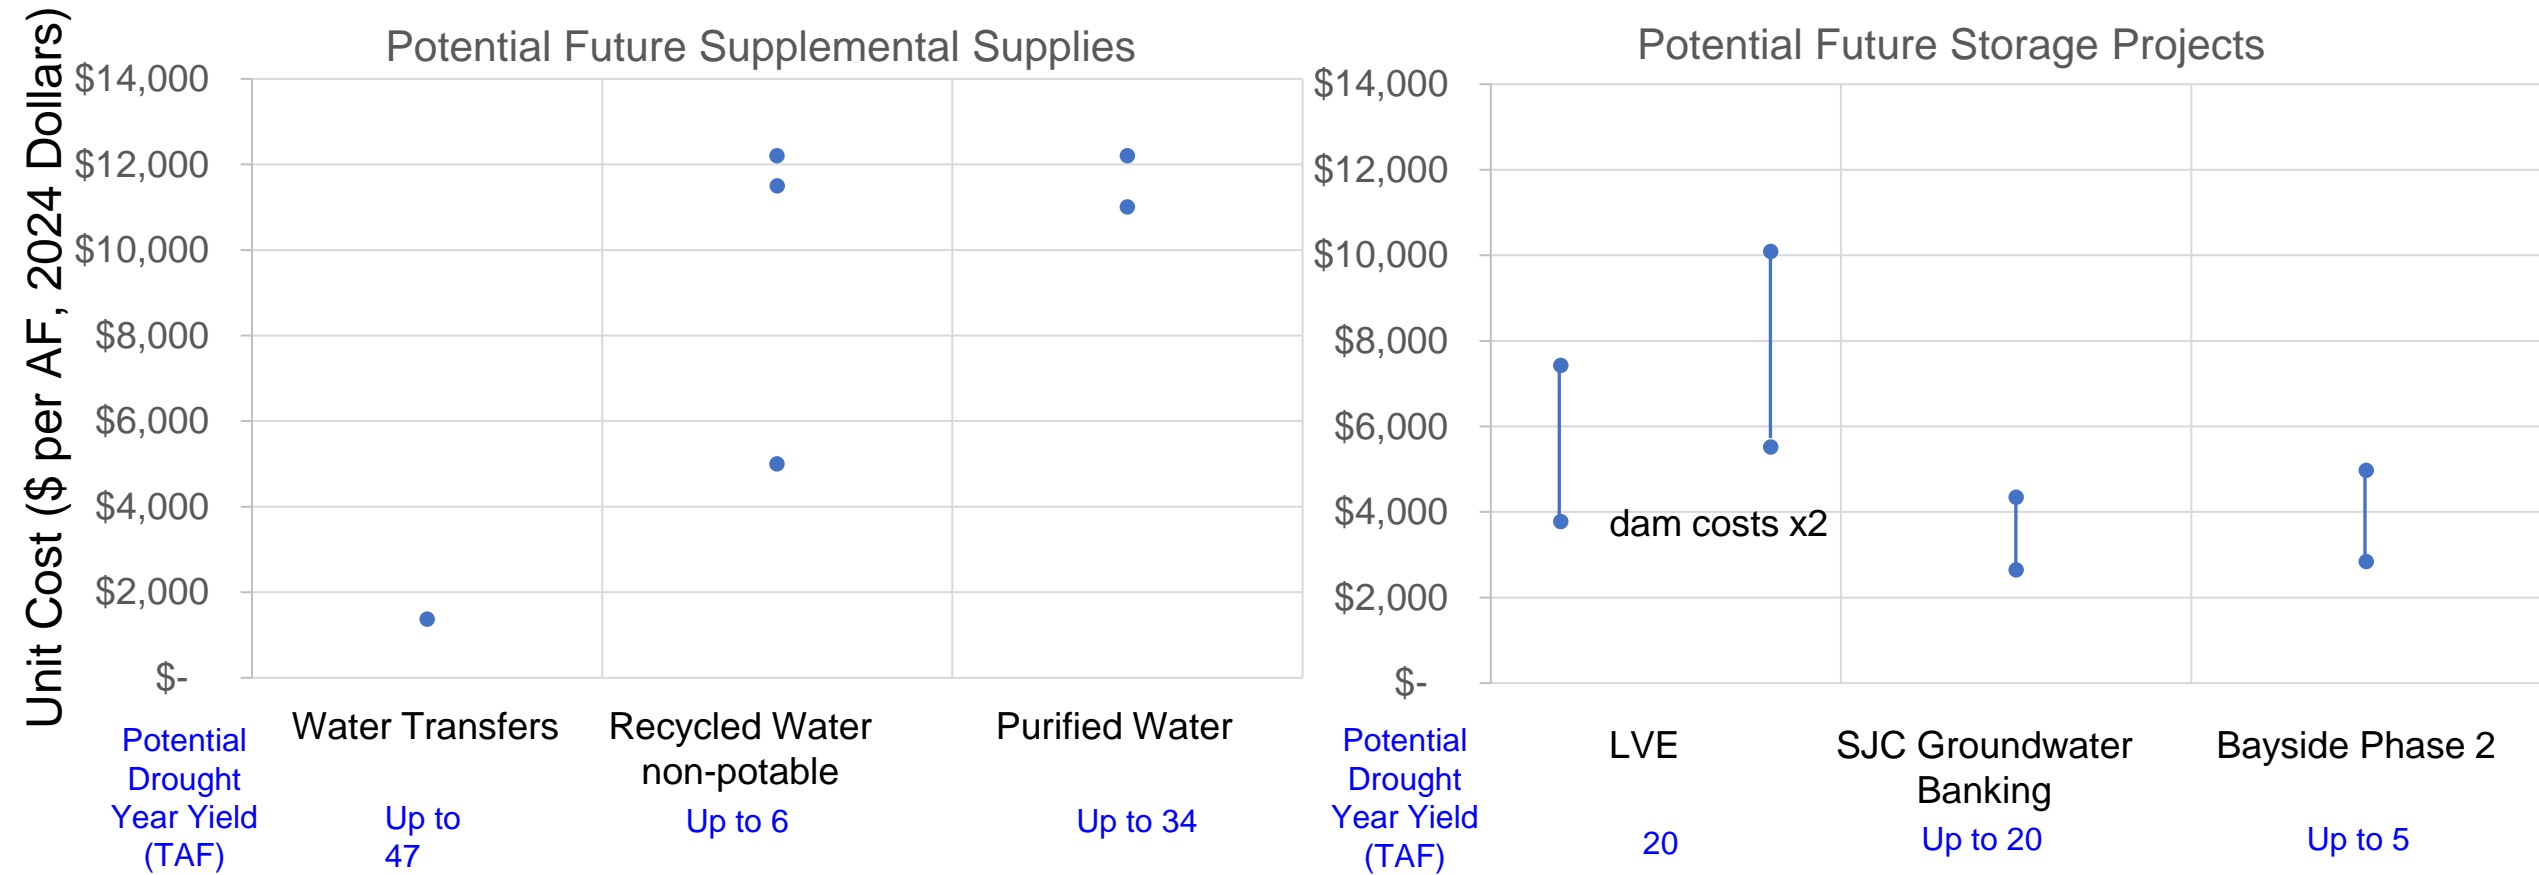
Unit Cost ($ per AF, 2024 Dollars)

Potential Future Supplemental Supplies

$14,000
$12,000
$10,000
$8,000
$6,000
$4,000
$2,000
$-

Water Transfers
Recycled Water non-potable
Purified Water

Potential Drought Year Yield (TAF)
Up to 47
Up to 6
Up to 34

Potential Future Storage Projects

$14,000
$12,000
$10,000
$8,000
$6,000
$4,000
$2,000
$-

dam costs x2

LVE
SJC Groundwater Banking
Bayside Phase 2

Potential Drought Year Yield (TAF)
20
Up to 20
Up to 5